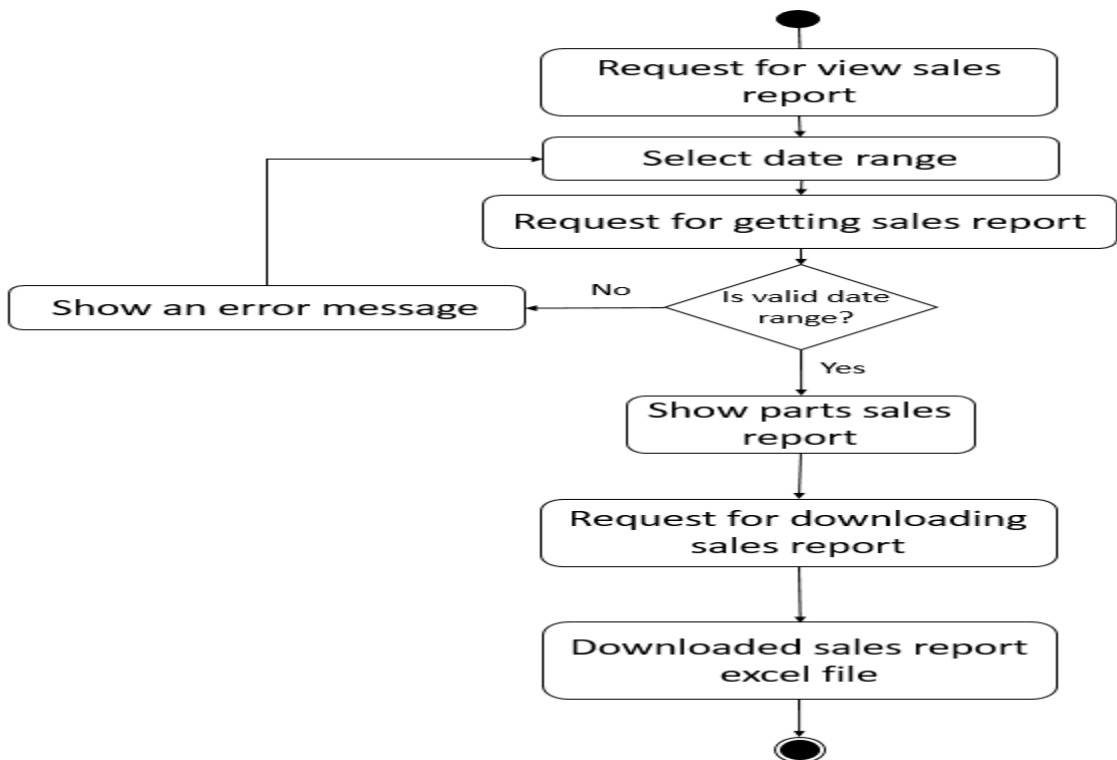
Request for view sales report

Select date range

Request for getting sales report

Show an error message

No

Is valid date range?

Yes

Show parts sales report

Request for downloading sales report

Downloaded sales report excel file